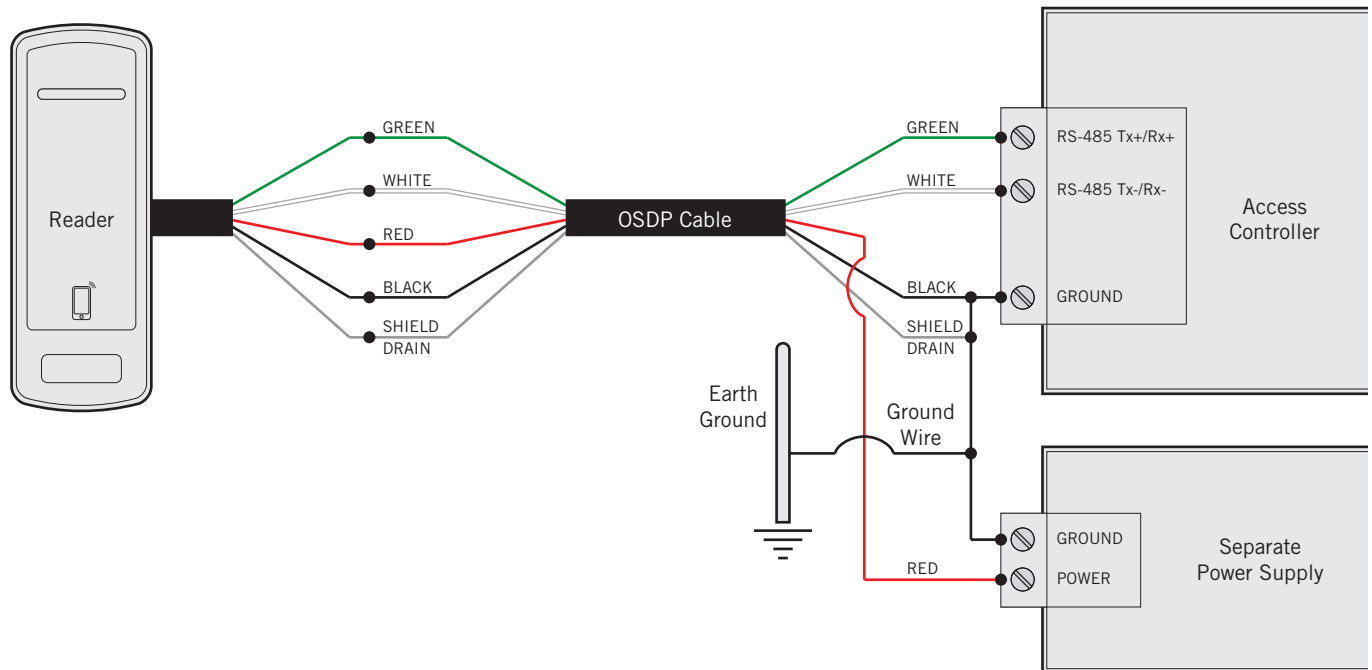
Reader

GREEN
WHITE
RED
BLACK
SHIELD
DRAIN

OSDP Cable

GREEN
WHITE
BLACK
SHIELD
DRAIN

RS-485 Tx+/Rx+
RS-485 Tx-/Rx-
GROUND

Access Controller

Earth Ground

Ground Wire

RED

GROUND
POWER

Separate Power Supply